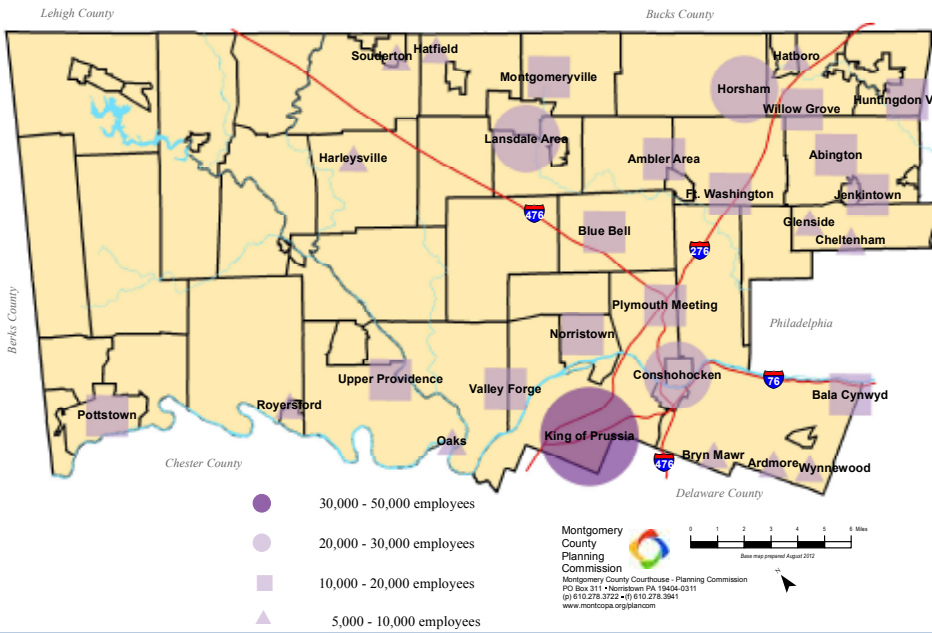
Lehigh County

Bucks County

Souderton

Hatfield

Montgomeryville

Horsham

Hatboro

Willow Grove

Huntingdon V

Lansdale Area

Harleysville

Ambler Area

Abington

Ft. Washington

Jenkintown

476

Blue Bell

276

Glenside

Cheltenham

Berks County

Plymouth Meeting

Philadelphia

Norristown

Upper Providence

Conshohocken

76

Valley Forge

Bala Cynwyd

Pottstown

Royersford

Oaks

King of Prussia

Bryn Mawr

Ardmore

Wynnewood

476

Chester County

Delaware County

30,000 - 50,000 employees

20,000 - 30,000 employees

10,000 - 20,000 employees

5,000 - 10,000 employees

Montgomery County Planning Commission

Montgomery County Courthouse - Planning Commission
PO Box 311 • Norristown PA 19404-0311
(p) 610.278.3722 • (f) 610.278.3941
www.montcopa.org/plancom

0 1 2 3 4 5 6 Miles

Base map prepared August 2012

N